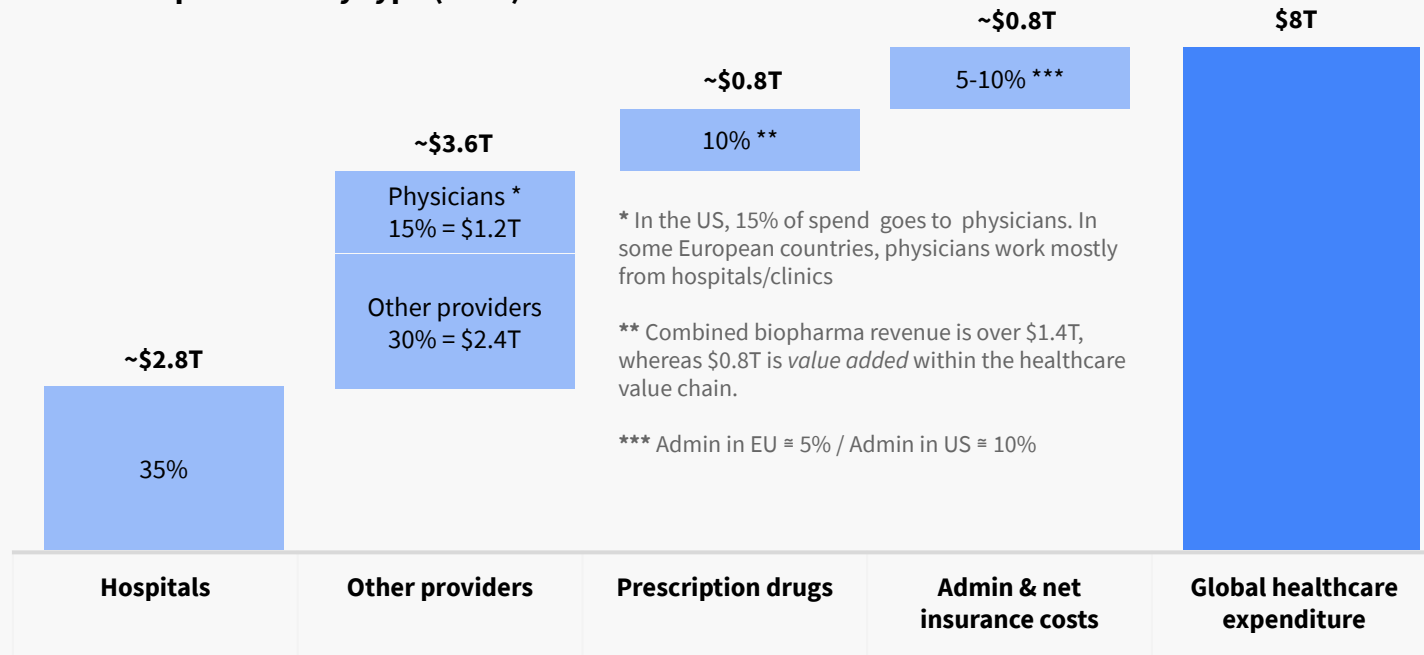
~$2.8T

35%

~$3.6T

Physicians *
15% = $1.2T

Other providers
30% = $2.4T

~$0.8T

10% **

~$0.8T

5-10% ***

$8T

* In the US, 15% of spend goes to physicians. In some European countries, physicians work mostly from hospitals/clinics

** Combined biopharma revenue is over $1.4T, whereas $0.8T is *value added* within the healthcare value chain.

*** Admin in EU ≅ 5% / Admin in US ≅ 10%

Hospitals

Other providers

Prescription drugs

Admin & net insurance costs

Global healthcare expenditure